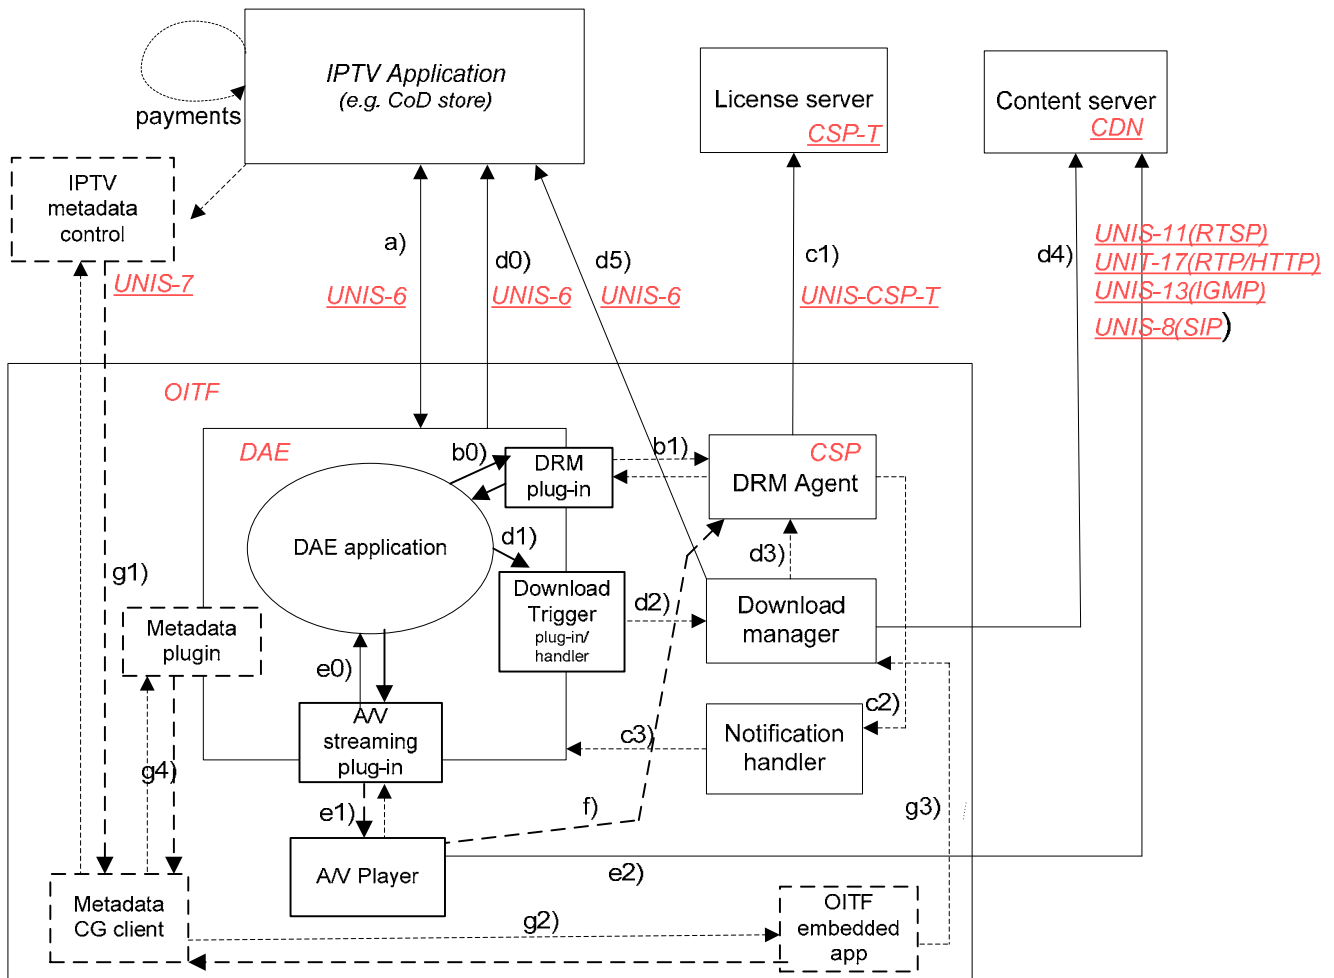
IPTV Application
(e.g. CoD store)

payments

License server
CSP-T

Content server
CDN

IPTV metadata control

UNIS-7

a)
UNIS-6

d0)
UNIS-6

d5)
UNIS-6

c1)
UNIS-CSP-T

d4)

UNIS-11(RTSP)
UNIT-17(RTP/HTTP)
UNIS-13(IGMP)
UNIS-8(SIP)

OITF

DAE

b0)

DRM plug-in

b1)

CSP
DRM Agent

DAE application

d1)

Download Trigger plug-in/ handler

d2)

d3)

Download manager

g1)

Metadata plugin

e0)

A/V streaming plug-in

c3)

Notification handler

c2)

g4)

e1)

f)

g3)

A/V Player

e2)

Metadata CG client

g2)

OITF embedded app